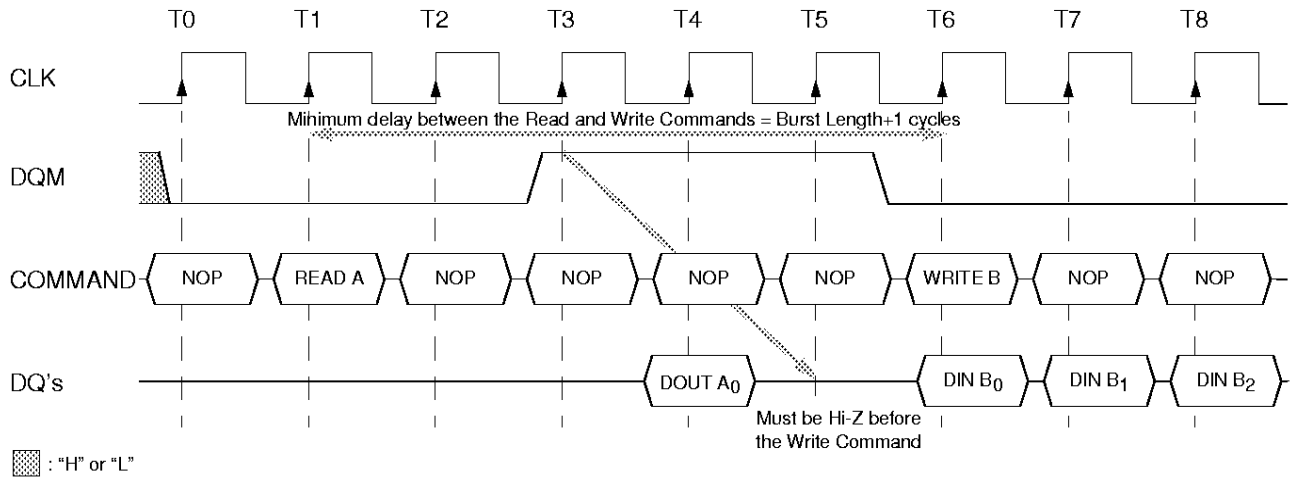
T0 T1 T2 T3 T4 T5 T6 T7 T8

CLK

Mihimum delay between the Read and Write Commands = Burst Length+1 cycles

DQM

COMMAND NOP READ A NOP NOP NOP NOP WRITE B NOP NOP

DQ's DOUT $A_0$ DIN $B_0$ DIN $B_1$ DIN $B_2$

Must be Hi-Z before the Write Command

: "H" or "L"